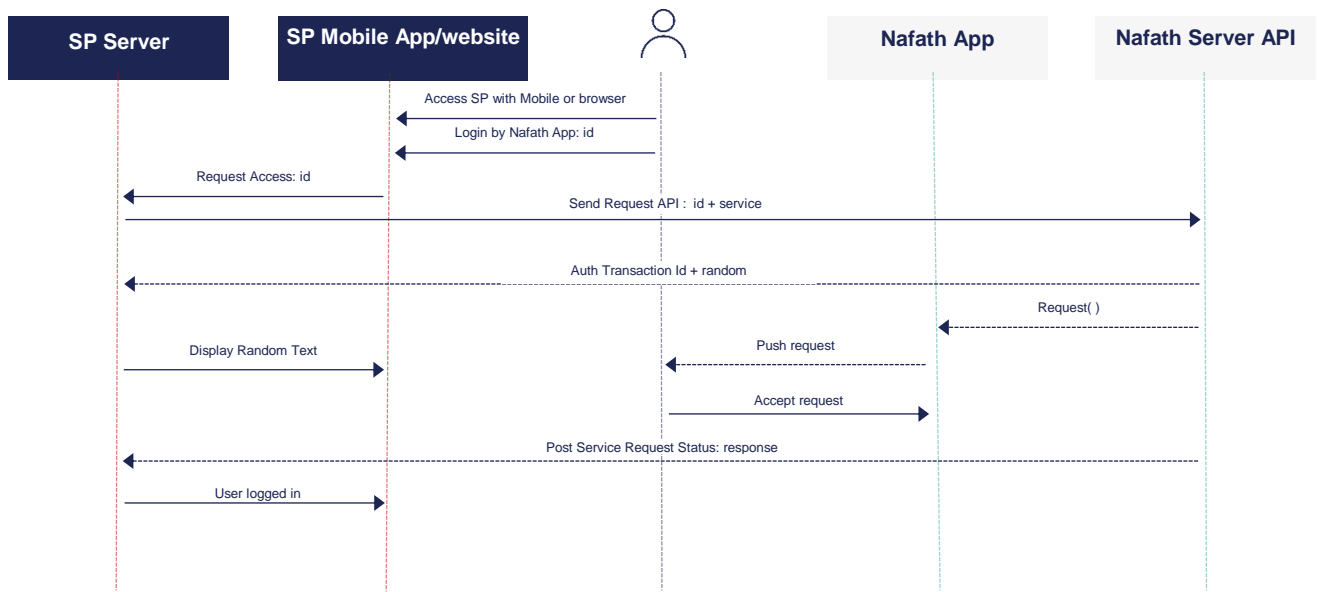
SP Server

SP Mobile App/website

Nafath App

Nafath Server API

Access SP with Mobile or browser

Login by Nafath App: id

Request Access: id

Send Request API : id + service

Auth Transaction Id + random

Request( )

Display Random Text

Push request

Accept request

Post Service Request Status: response

User logged in